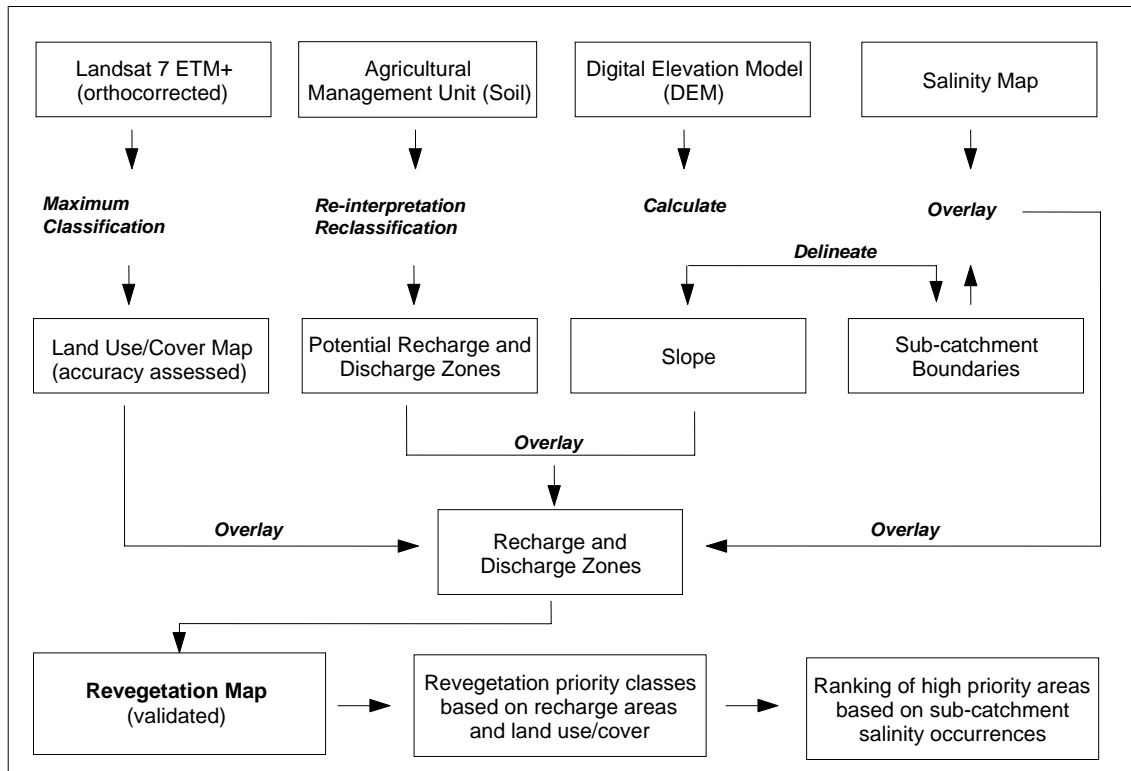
Landsat 7 ETM+ (orthocorrected)

Agricultural Management Unit (Soil)

Digital Elevation Model (DEM)

Salinity Map

Maximum Classification

Re-interpretation Reclassification

Calculate

Overlay

Delineate

Land Use/Cover Map (accuracy assessed)

Potential Recharge and Discharge Zones

Slope

Sub-catchment Boundaries

Overlay

Overlay

Overlay

Recharge and Discharge Zones

Revegetation Map (validated)

Revegetation priority classes based on recharge areas and land use/cover

Ranking of high priority areas based on sub-catchment salinity occurrences